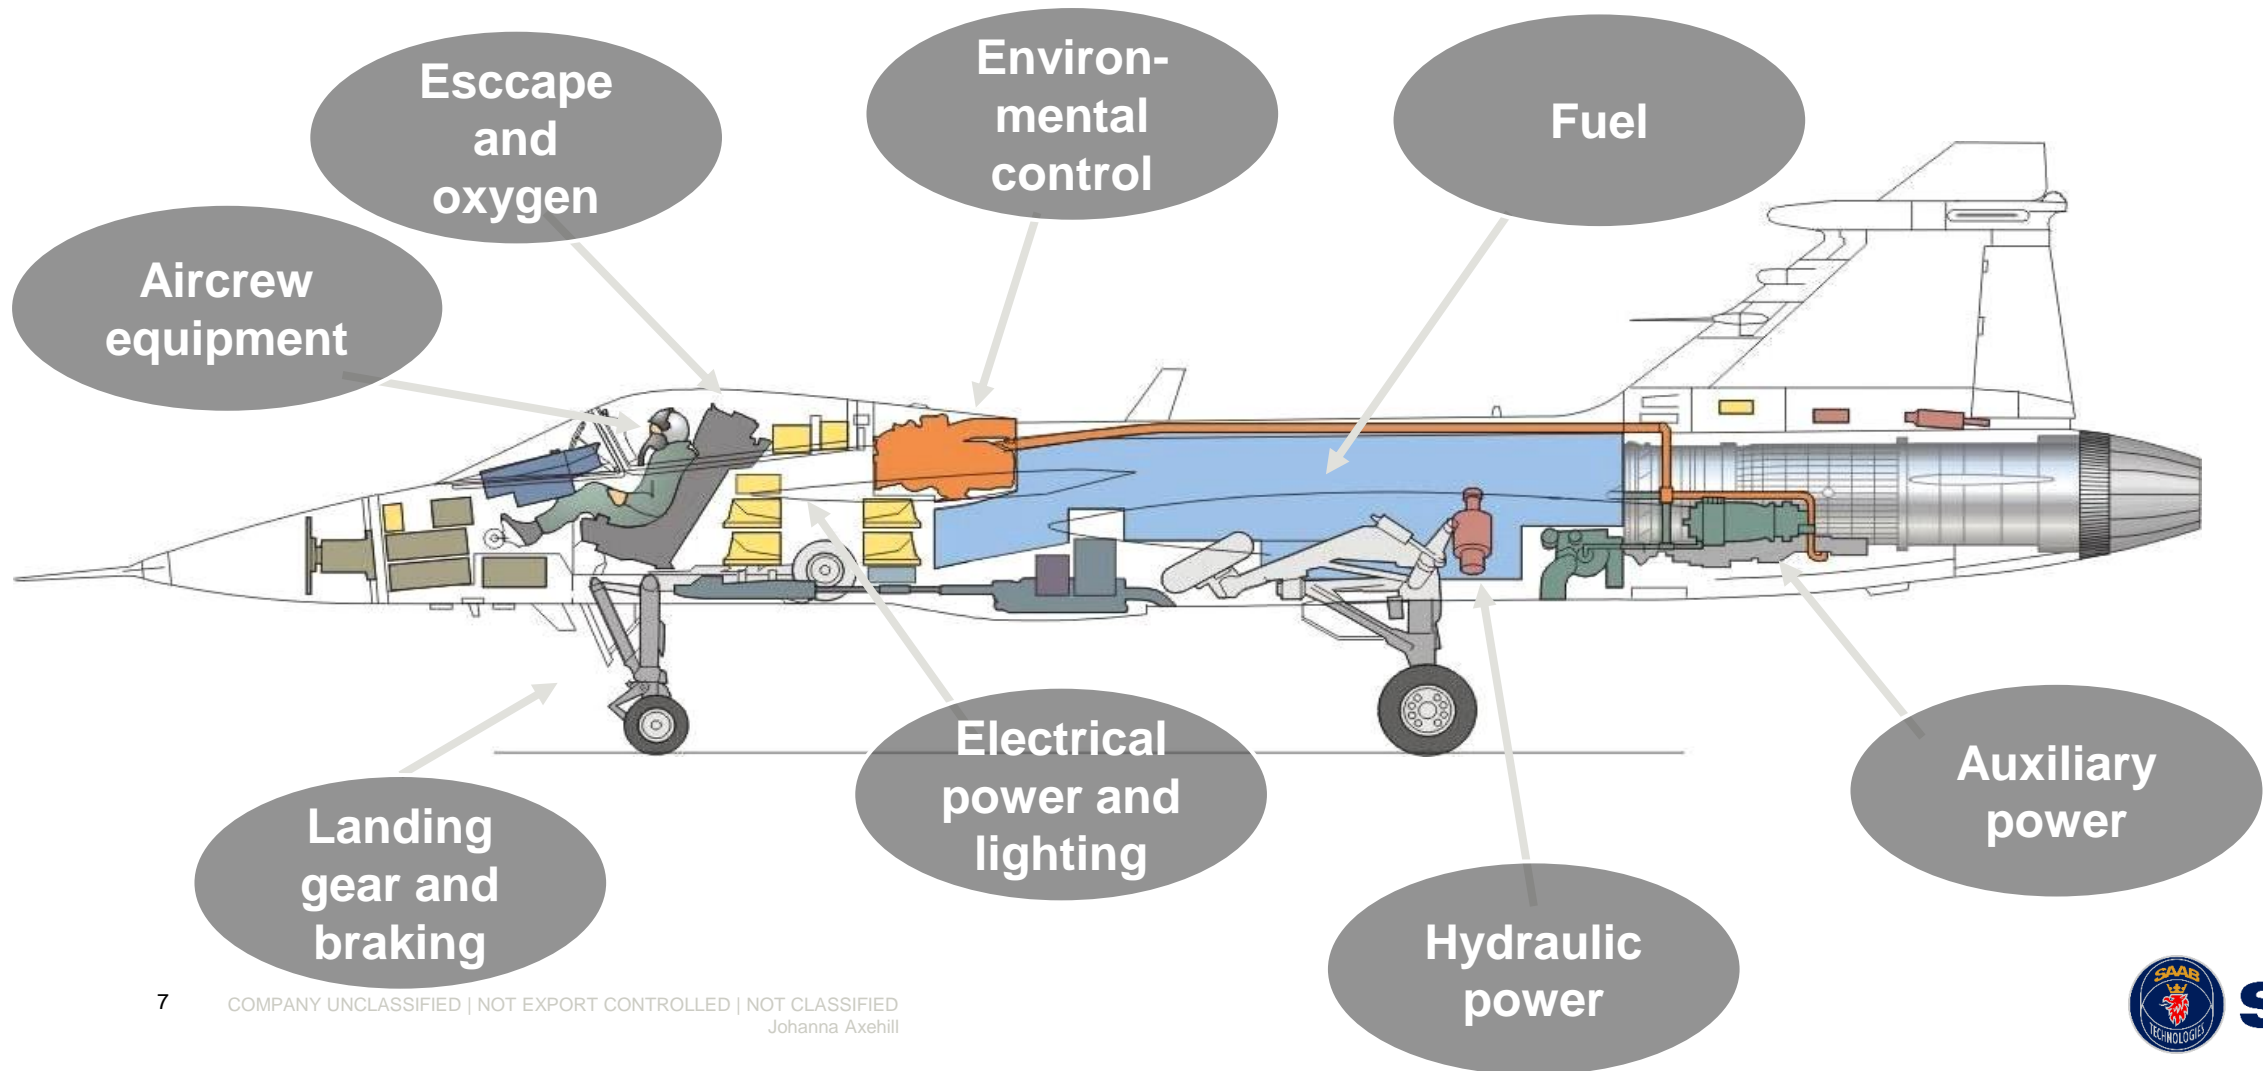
Esccape and oxygen

Environmental control

Fuel

Aircrew equipment

Electrical power and lighting

Auxiliary power

Landing gear and braking

Hydraulic power

7 COMPANY UNCLASSIFIED | NOT EXPORT CONTROLLED | NOT CLASSIFIED
Johanna Axehill

SAAB TECHNOLOGIES

S